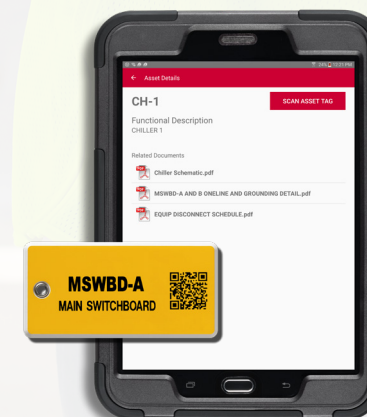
← Asset Details

CH-1

SCAN ASSET TAG

Functional Description
CHILLER 1

Related Documents

Chiller Schematic.pdf

MSWBD-A AND B ONELINE AND GROUNDING DETAIL.pdf

EQUIP DISCONNECT SCHEDULE.pdf

MSWBD-A
MAIN SWITCHBOARD